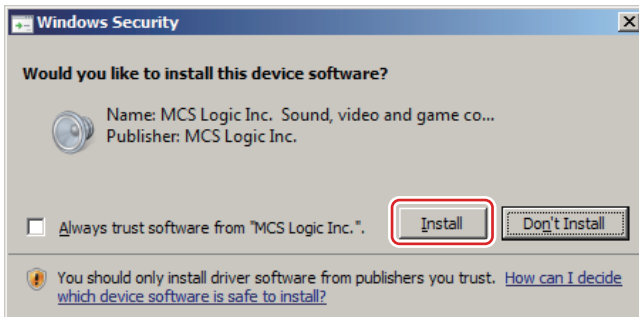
Windows Security

Would you like to install this device software?

Name: MCS Logic Inc. Sound, video and game co...
Publisher: MCS Logic Inc.

Always trust software from "MCS Logic Inc.".

Install

Don't Install

You should only install driver software from publishers you trust. How can I decide which device software is safe to install?